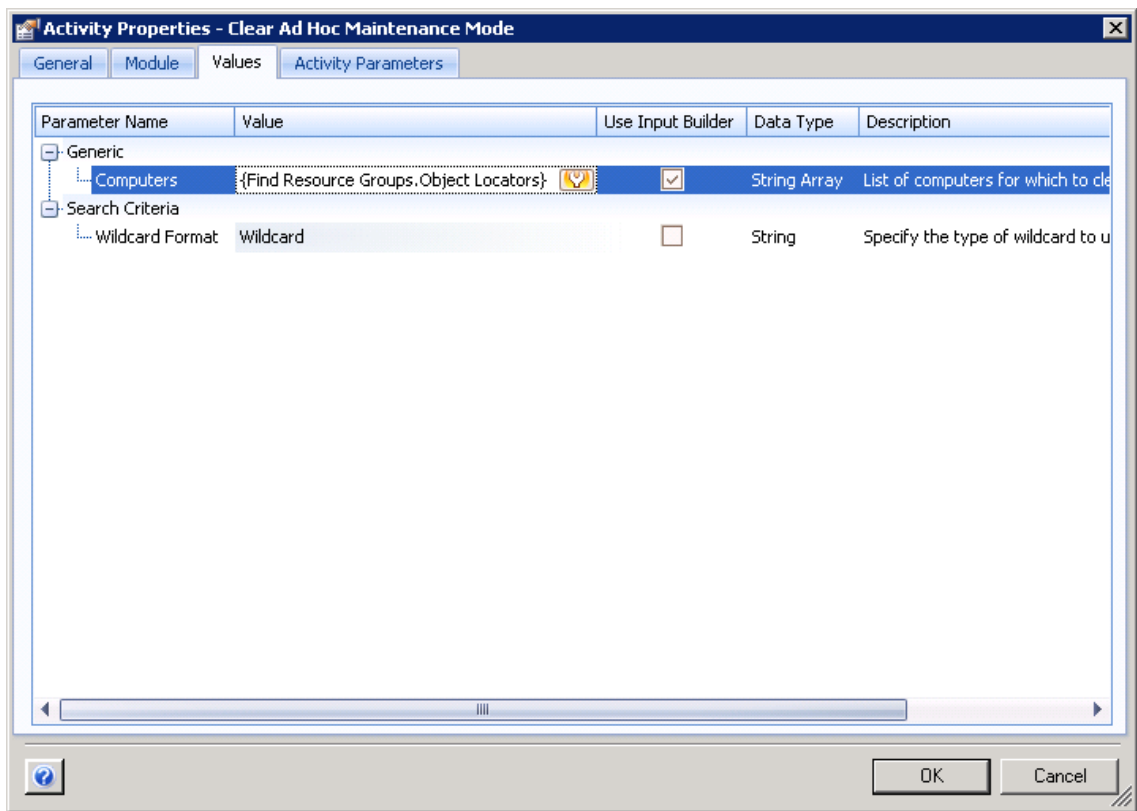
Activity Properties - Clear Ad Hoc Maintenance Mode

General | Module | Values | Activity Parameters

| Parameter Name | Value | Use Input Builder | Data Type | Description |
|---|---|---|---|---|
| Generic | | | | |
| Computers | {Find Resource Groups.Object Locators} | | String Array | List of computers for which to cle |
| Search Criteria | | | | |
| Wildcard Format | Wildcard | | String | Specify the type of wildcard to u |

OK
Cancel